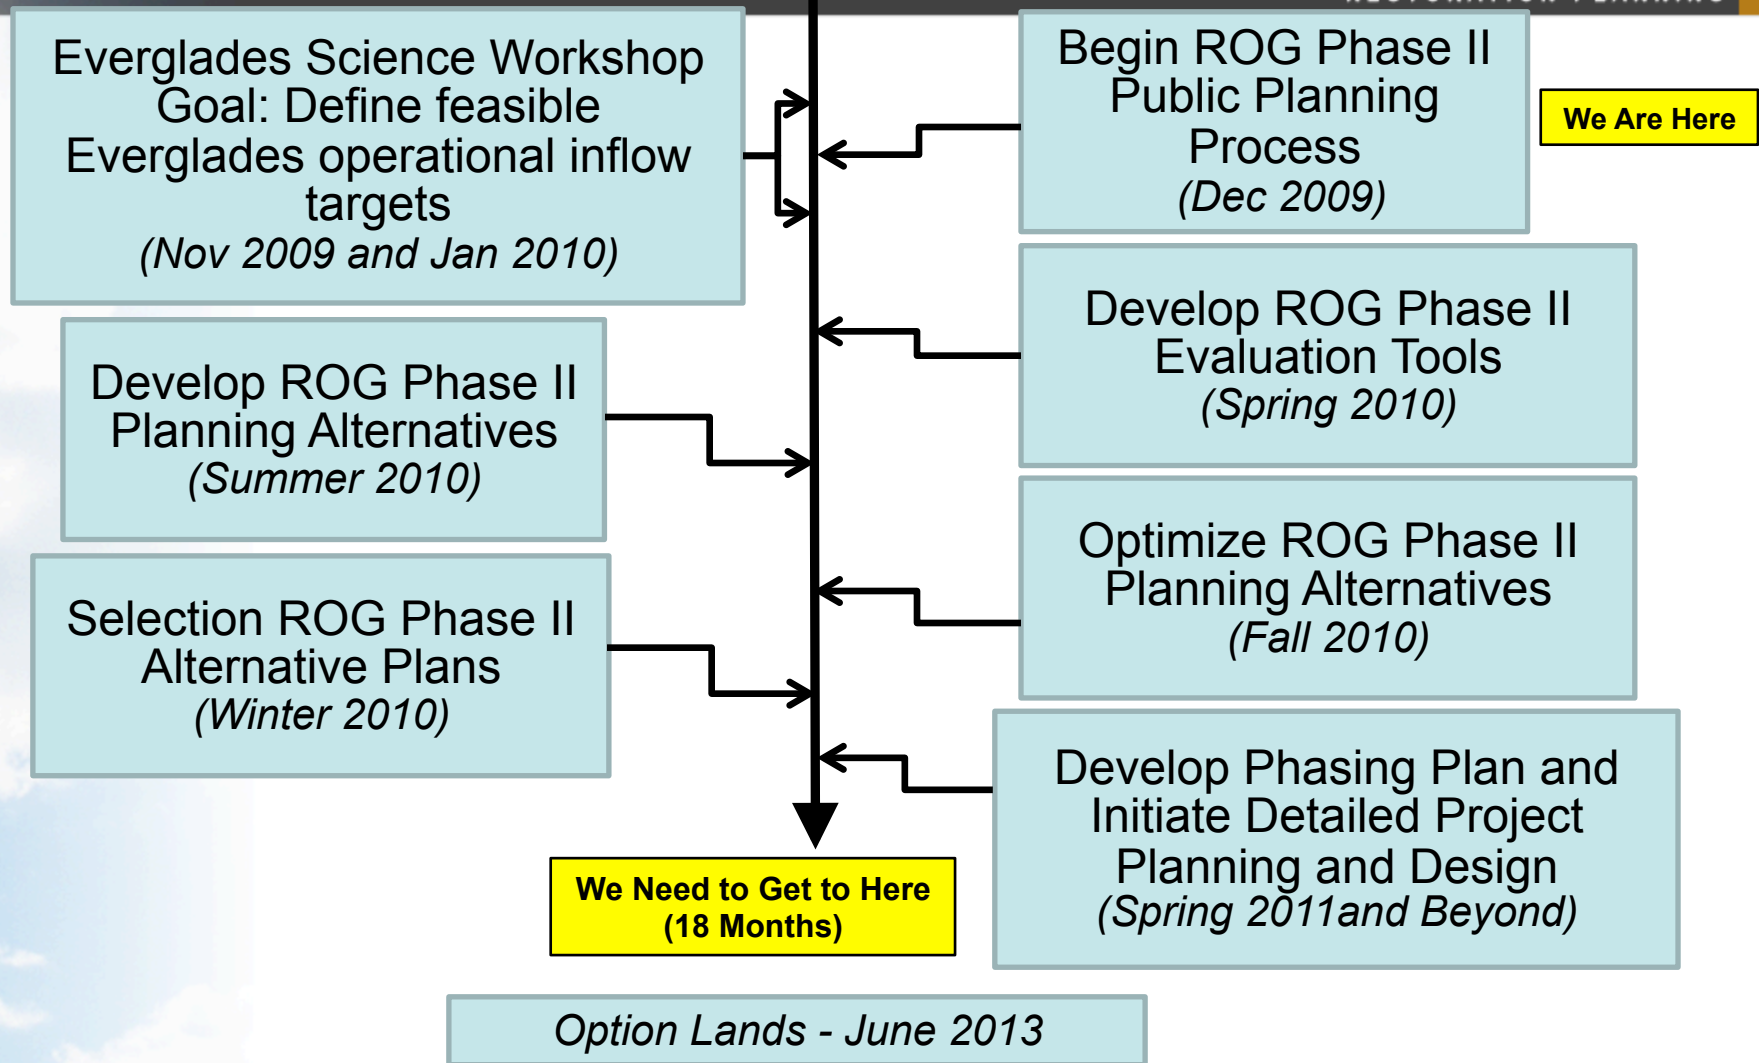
Everglades Science Workshop Goal: Define feasible Everglades operational inflow targets
(Nov 2009 and Jan 2010)

Begin ROG Phase II Public Planning Process
(Dec 2009)

We Are Here

Develop ROG Phase II Evaluation Tools
(Spring 2010)

Develop ROG Phase II Planning Alternatives
(Summer 2010)

Optimize ROG Phase II Planning Alternatives
(Fall 2010)

Selection ROG Phase II Alternative Plans
(Winter 2010)

Develop Phasing Plan and Initiate Detailed Project Planning and Design
(Spring 2011and Beyond)

We Need to Get to Here
(18 Months)

Option Lands - June 2013